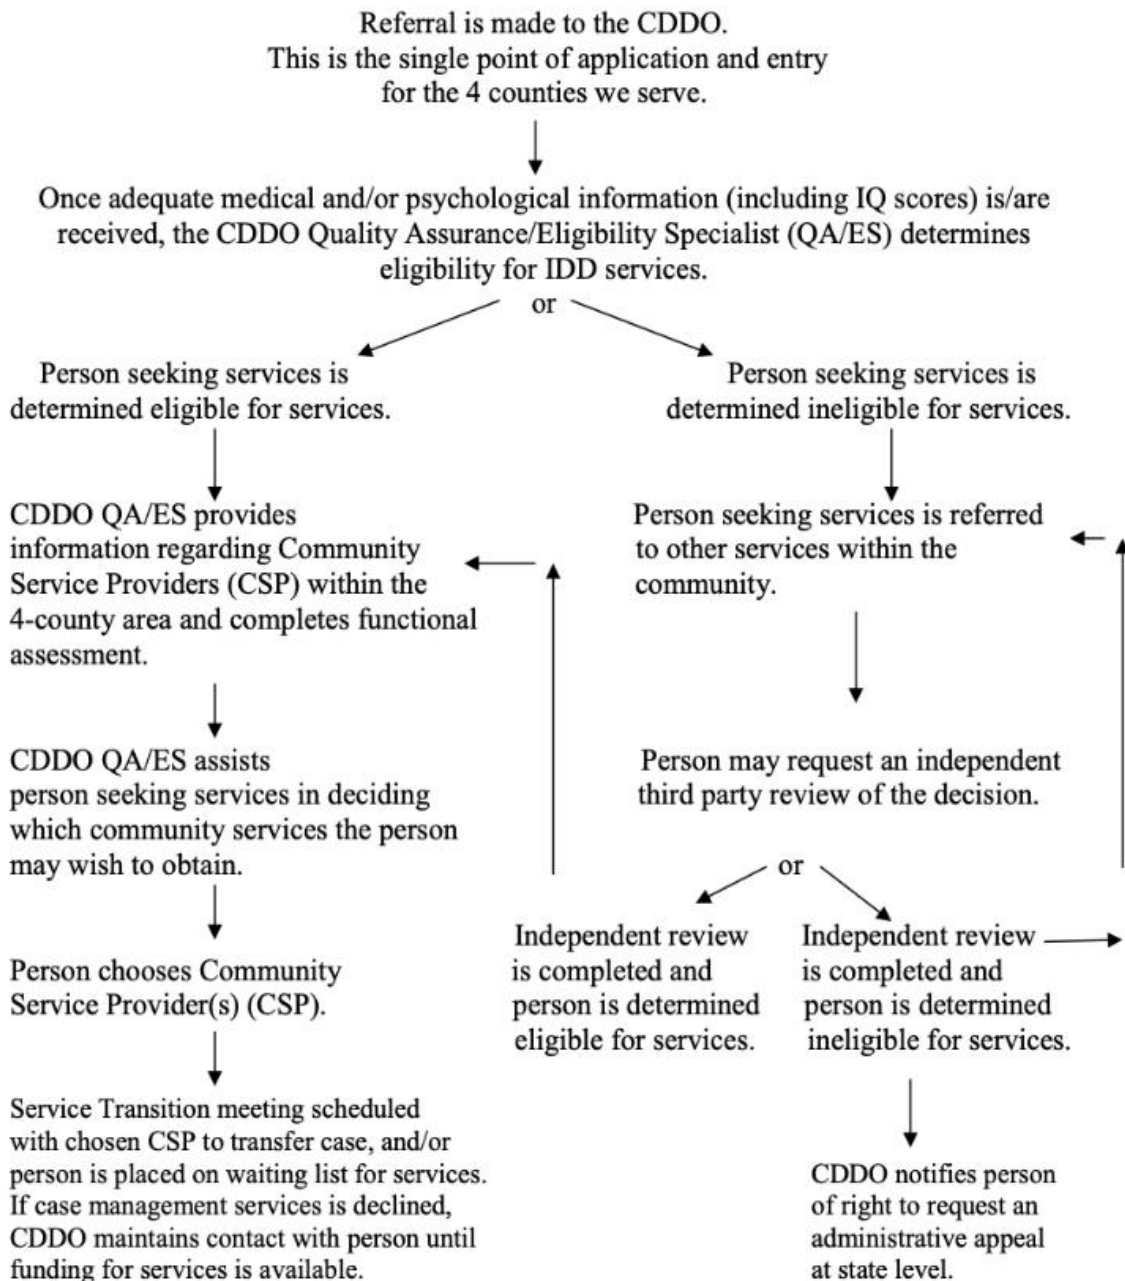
Referral is made to the CDDO.
This is the single point of application and entry for the 4 counties we serve.

Once adequate medical and/or psychological information (including IQ scores) is/are received, the CDDO Quality Assurance/Eligibility Specialist (QA/ES) determines eligibility for IDD services.

or

Person seeking services is determined eligible for services.

Person seeking services is determined ineligible for services.

CDDO QA/ES provides information regarding Community Service Providers (CSP) within the 4-county area and completes functional assessment.

Person seeking services is referred to other services within the community.

CDDO QA/ES assists person seeking services in deciding which community services the person may wish to obtain.

Person may request an independent third party review of the decision.

or

Person chooses Community Service Provider(s) (CSP).

Independent review is completed and person is determined eligible for services.

Independent review is completed and person is determined ineligible for services.

Service Transition meeting scheduled with chosen CSP to transfer case, and/or person is placed on waiting list for services. If case management services is declined, CDDO maintains contact with person until funding for services is available.

CDDO notifies person of right to request an administrative appeal at state level.